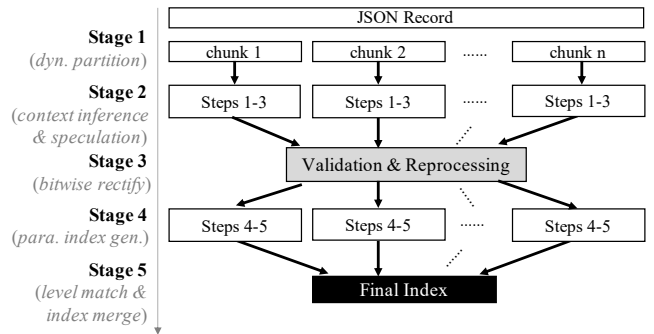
Stage 1
(dyn. partition)

Stage 2
(context inference & speculation)

Stage 3
(bitwise rectify)

Stage 4
(para. index gen.)

Stage 5
(level match & index merge)

JSON Record

chunk 1 | chunk 2 | ...... | chunk n

Steps 1-3 | Steps 1-3 | ...... | Steps 1-3

Validation & Reprocessing

Steps 4-5 | Steps 4-5 | ...... | Steps 4-5

Final Index